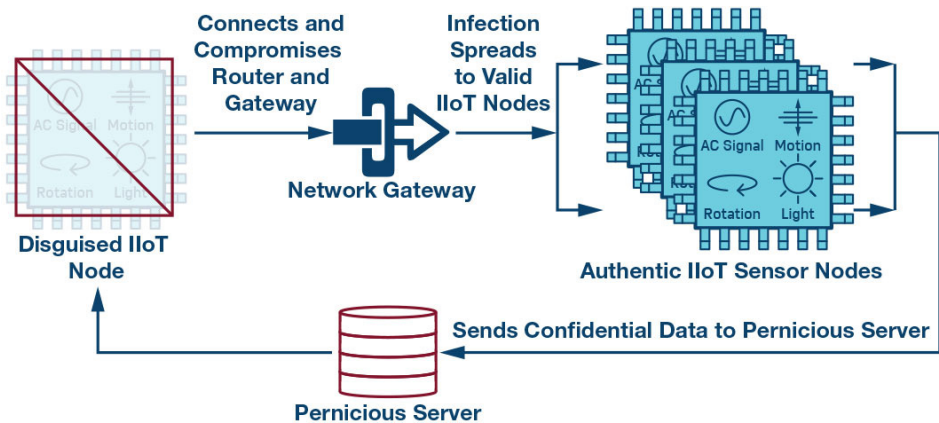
AC Signal
Motion
Rotation
Light

Disguised IIoT Node

Connects and Compromises Router and Gateway

Network Gateway

Infection Spreads to Valid IIoT Nodes

AC Signal
Motion
Rotation
Light

Authentic IIoT Sensor Nodes

Sends Confidential Data to Pernicious Server

Pernicious Server